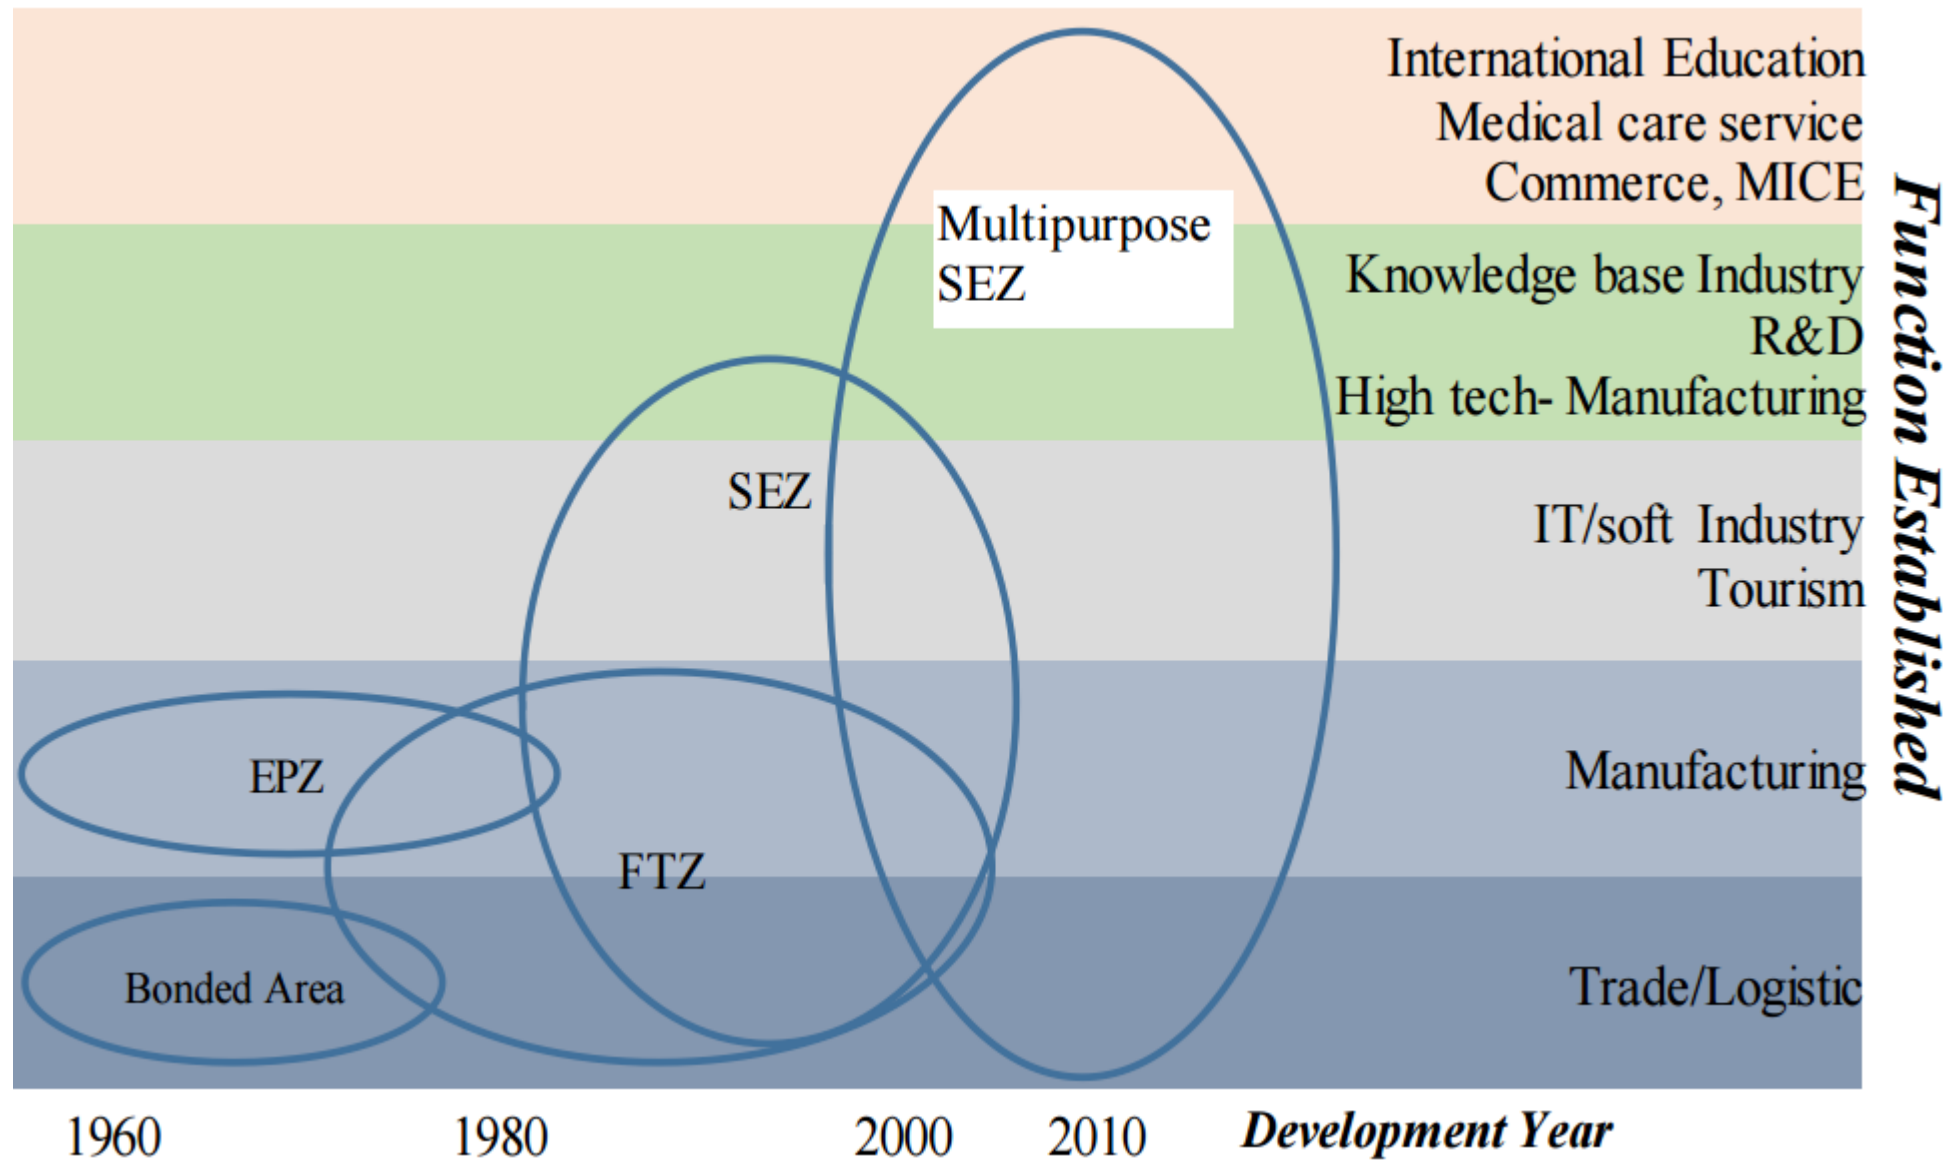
International Education
Medical care service
Commerce, MICE

Multipurpose SEZ

Knowledge base Industry
R&D
High tech- Manufacturing

SEZ

IT/soft Industry
Tourism

EPZ

Manufacturing

FTZ

Bonded Area

Trade/Logistic

Function Established

1960
1980
2000
2010
Development Year